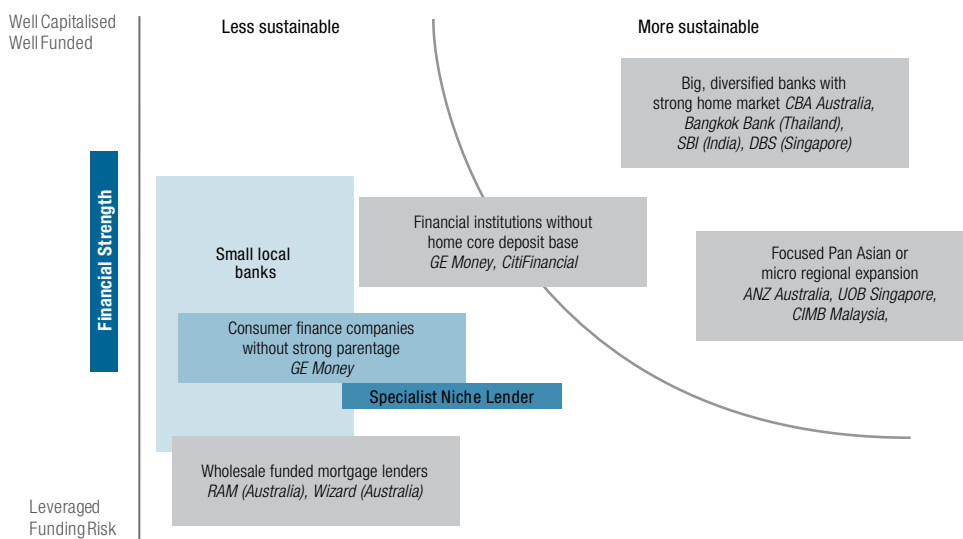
Well Capitalised
Well Funded

Less sustainable

More sustainable

Big, diversified banks with strong home market CBA Australia, Bangkok Bank (Thailand), SBI (India), DBS (Singapore)

Financial Strength

Small local banks

Financial institutions without home core deposit base
GE Money, CitiFinancial

Focused Pan Asian or micro regional expansion
ANZ Australia, UOB Singapore, CIMB Malaysia,

Consumer finance companies without strong parentage
GE Money

Specialist Niche Lender

Wholesale funded mortgage lenders
RAM (Australia), Wizard (Australia)

Leveraged
Funding Risk